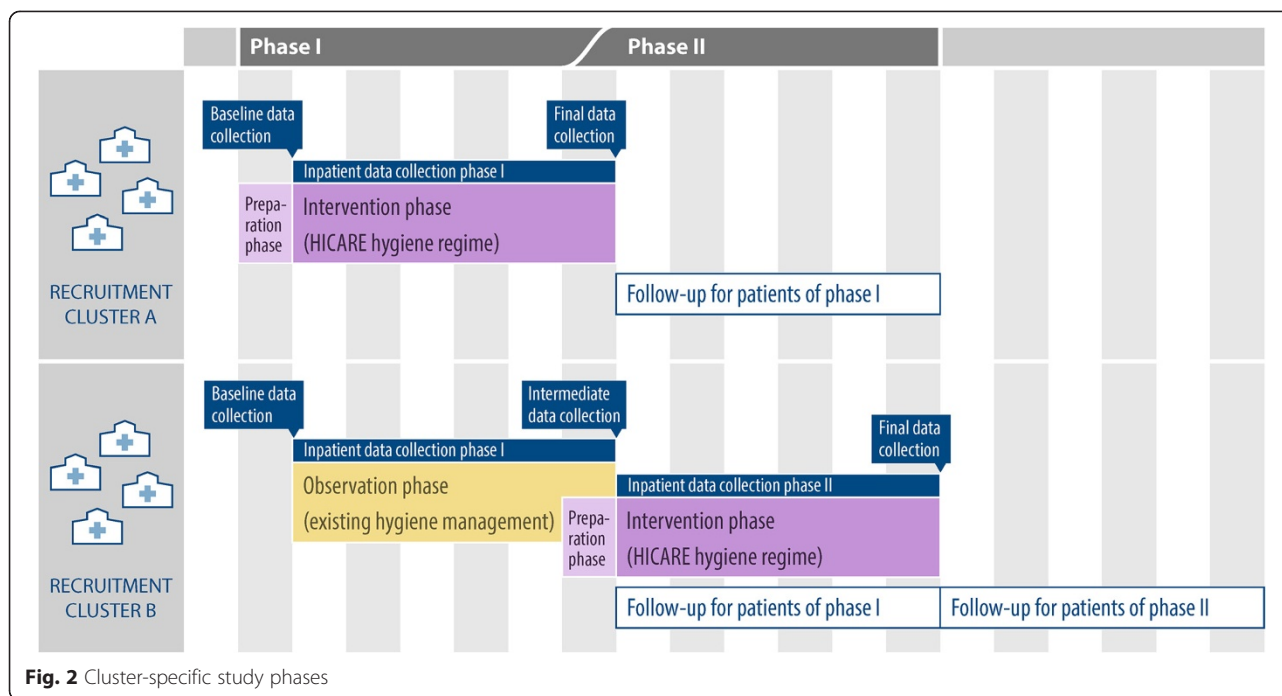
Phase I

Phase II

Baseline data collection

Final data collection

Inpatient data collection phase I

Preparation phase

Intervention phase (HICARE hygiene regime)

RECRUITMENT CLUSTER A

Follow-up for patients of phase I

Baseline data collection

Intermediate data collection

Final data collection

Inpatient data collection phase I

Observation phase (existing hygiene management)

Inpatient data collection phase II

Preparation phase

Intervention phase (HICARE hygiene regime)

RECRUITMENT CLUSTER B

Follow-up for patients of phase I

Follow-up for patients of phase II

**Fig. 2** Cluster-specific study phases